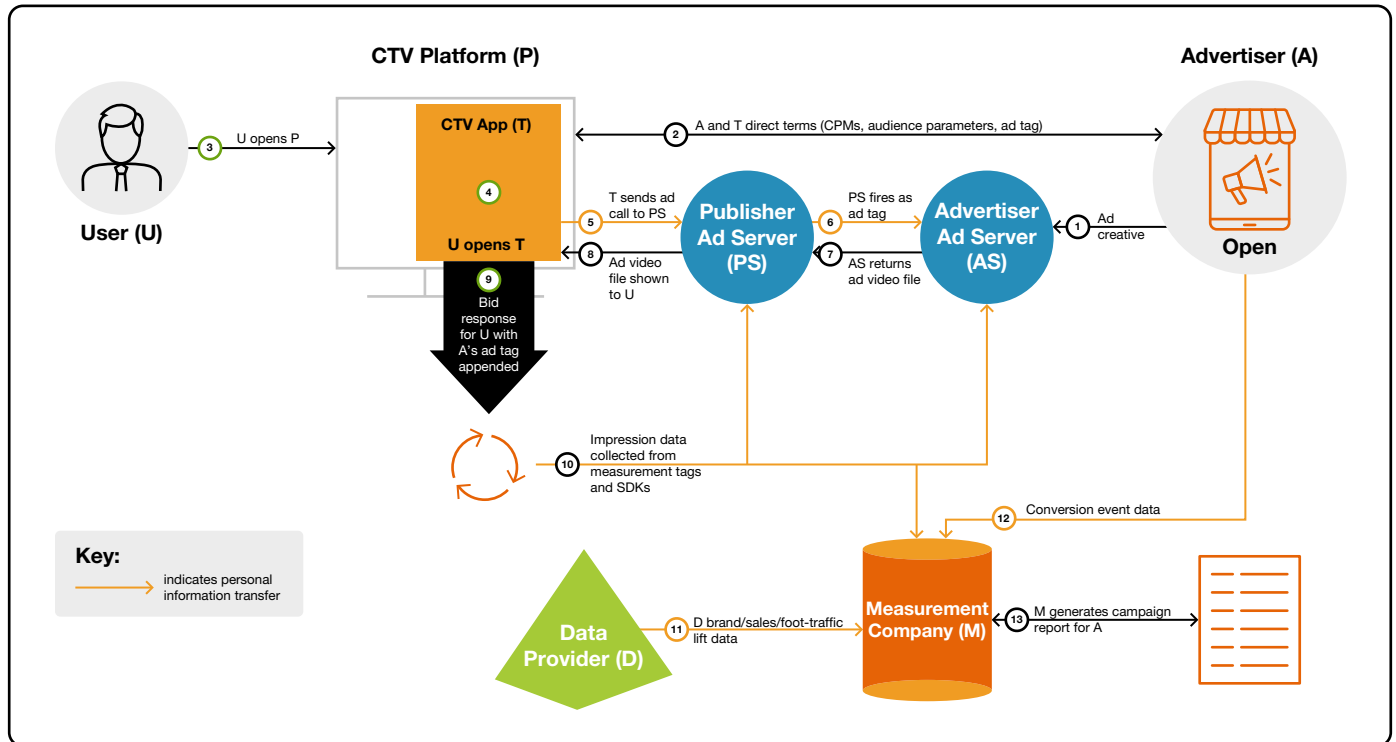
CTV Platform (P)

Advertiser (A)

User (U)

3 U opens P

CTV App (T)

4

U opens T

2 A and T direct terms (CPMs, audience parameters, ad tag)

Open

5 T sends ad call to PS

Publisher Ad Server (PS)

6 PS fires as ad tag

Advertiser Ad Server (AS)

1 Ad creative

8 Ad video file shown to U

7 AS returns ad video file

9 Bid response for U with A's ad tag appended

10 Impression data collected from measurement tags and SDKs

12 Conversion event data

Key:

indicates personal information transfer

Data Provider (D)

11 D brand/sales/foot-traffic lift data

Measurement Company (M)

13 M generates campaign report for A